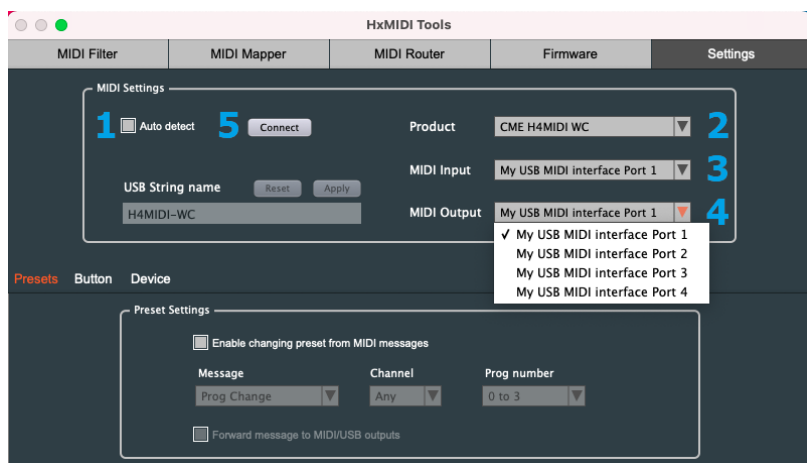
HxMIDI Tools

MIDI Filter | MIDI Mapper | MIDI Router | Firmware | Settings

MIDI Settings

1 Auto detect 5 Connect

Product CME H4MIDI WC 2

MIDI Input My USB MIDI interface Port 1 3

USB String name Reset Apply

H4MIDI-WC

MIDI Output My USB MIDI interface Port 1 4

✓ My USB MIDI interface Port 1
My USB MIDI interface Port 2
My USB MIDI interface Port 3
My USB MIDI interface Port 4

Presets Button Device

Preset Settings

Enable changing preset from MIDI messages

Message Channel Prog number

Prog Change Any 0 to 3

Forward message to MIDI/USB outputs